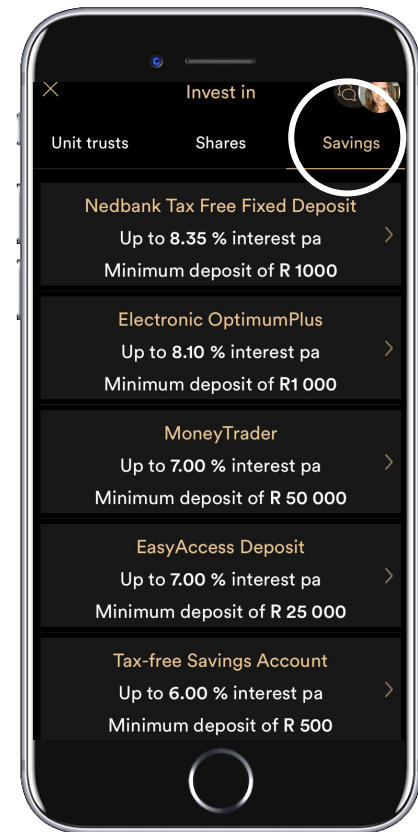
Invest in

Unit trusts

Shares

Savings

Nedbank Tax Free Fixed Deposit
Up to 8.35 % interest pa
Minimum deposit of R 1000

Electronic OptimumPlus
Up to 8.10 % interest pa
Minimum deposit of R1 000

MoneyTrader
Up to 7.00 % interest pa
Minimum deposit of R 50 000

EasyAccess Deposit
Up to 7.00 % interest pa
Minimum deposit of R 25 000

Tax-free Savings Account
Up to 6.00 % interest pa
Minimum deposit of R 500